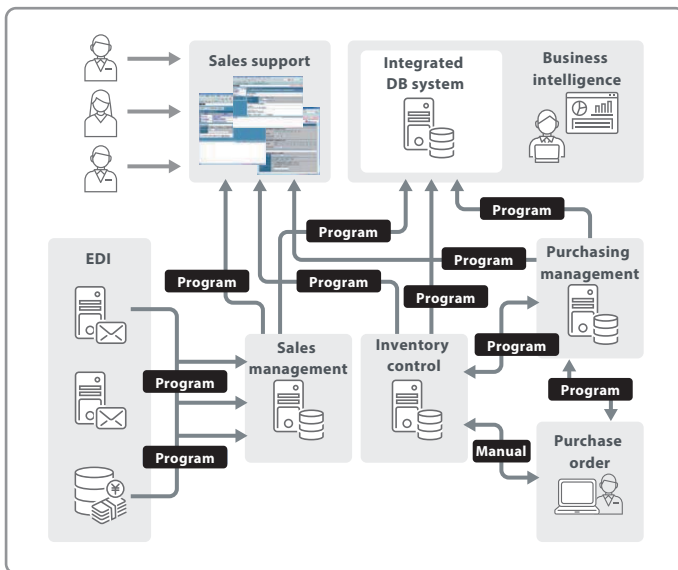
Sales support

Integrated DB system

Business intelligence

Program

Program

Program

EDI

Program

Program

Purchasing management

Program

Sales management

Inventory control

Program

Program

Program

Manual

Purchase order

Program